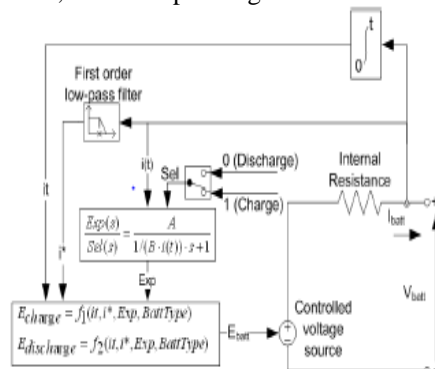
$\int_0^t$

First order low-pass filter

it

i*

i(t)

Sel

0 (Discharge)

1 (Charge)

Internal Resistance

$I_{batt}$

$\frac{Exp(s)}{Sel(s)} = \frac{A}{1/(B \cdot i(t)) \cdot s + 1}$

Exp

$E_{charge} = f_1(it, i^*, Exp, BattType)$

$E_{discharge} = f_2(it, i^*, Exp, BattType)$

$E_{batt}$

Controlled voltage source

$V_{batt}$